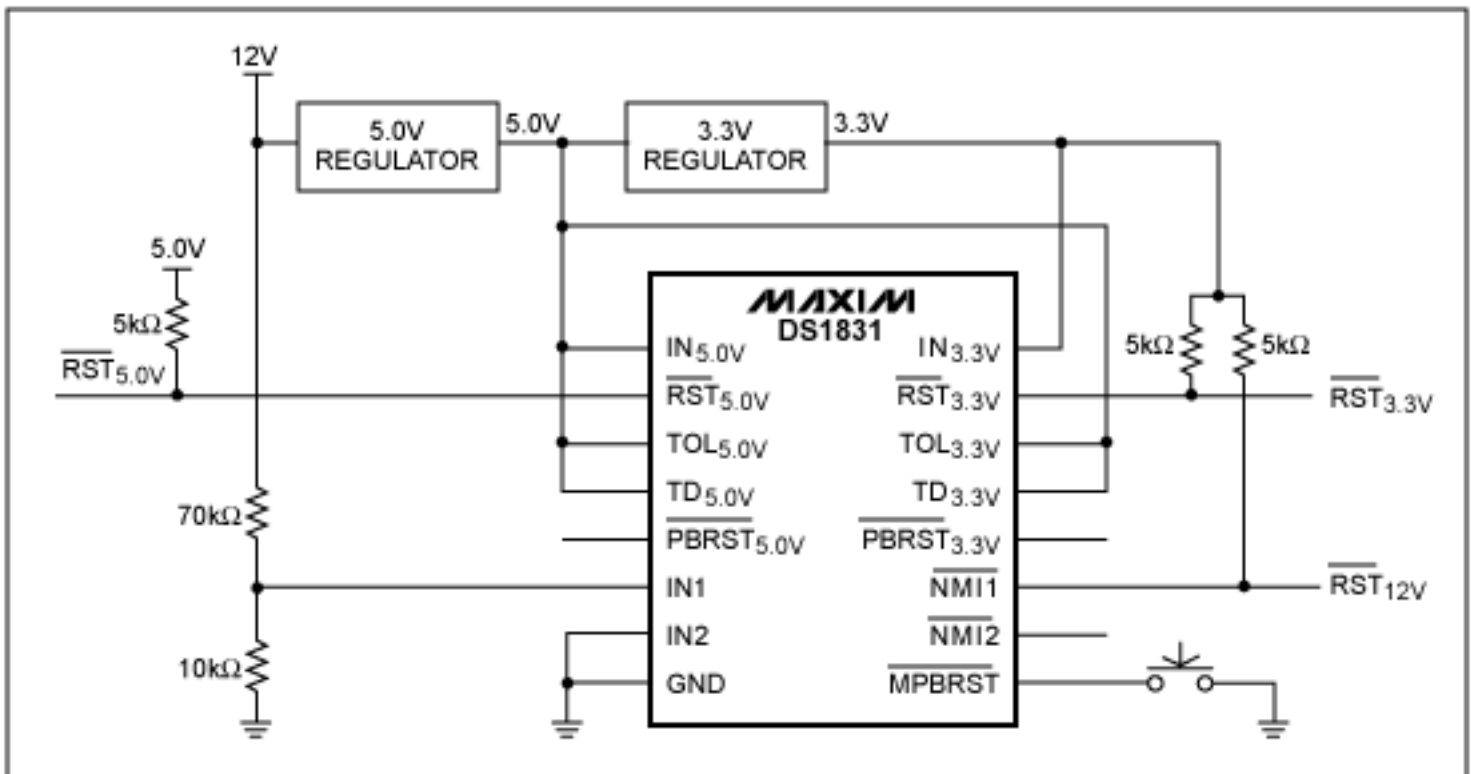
12V

5.0V REGULATOR

5.0V

3.3V REGULATOR

3.3V

5.0V

5kΩ

$\overline{RST}_{5.0V}$

MAXIM

DS1831

$IN_{5.0V}$

$\overline{RST}_{5.0V}$

$TOL_{5.0V}$

$TD_{5.0V}$

$\overline{PBRST}_{5.0V}$

IN1

IN2

GND

$IN_{3.3V}$

$\overline{RST}_{3.3V}$

$TOL_{3.3V}$

$TD_{3.3V}$

$\overline{PBRST}_{3.3V}$

$\overline{NMI1}$

$\overline{NMI2}$

$\overline{MPBRST}$

5kΩ

5kΩ

$\overline{RST}_{3.3V}$

$\overline{RST}_{12V}$

70kΩ

10kΩ